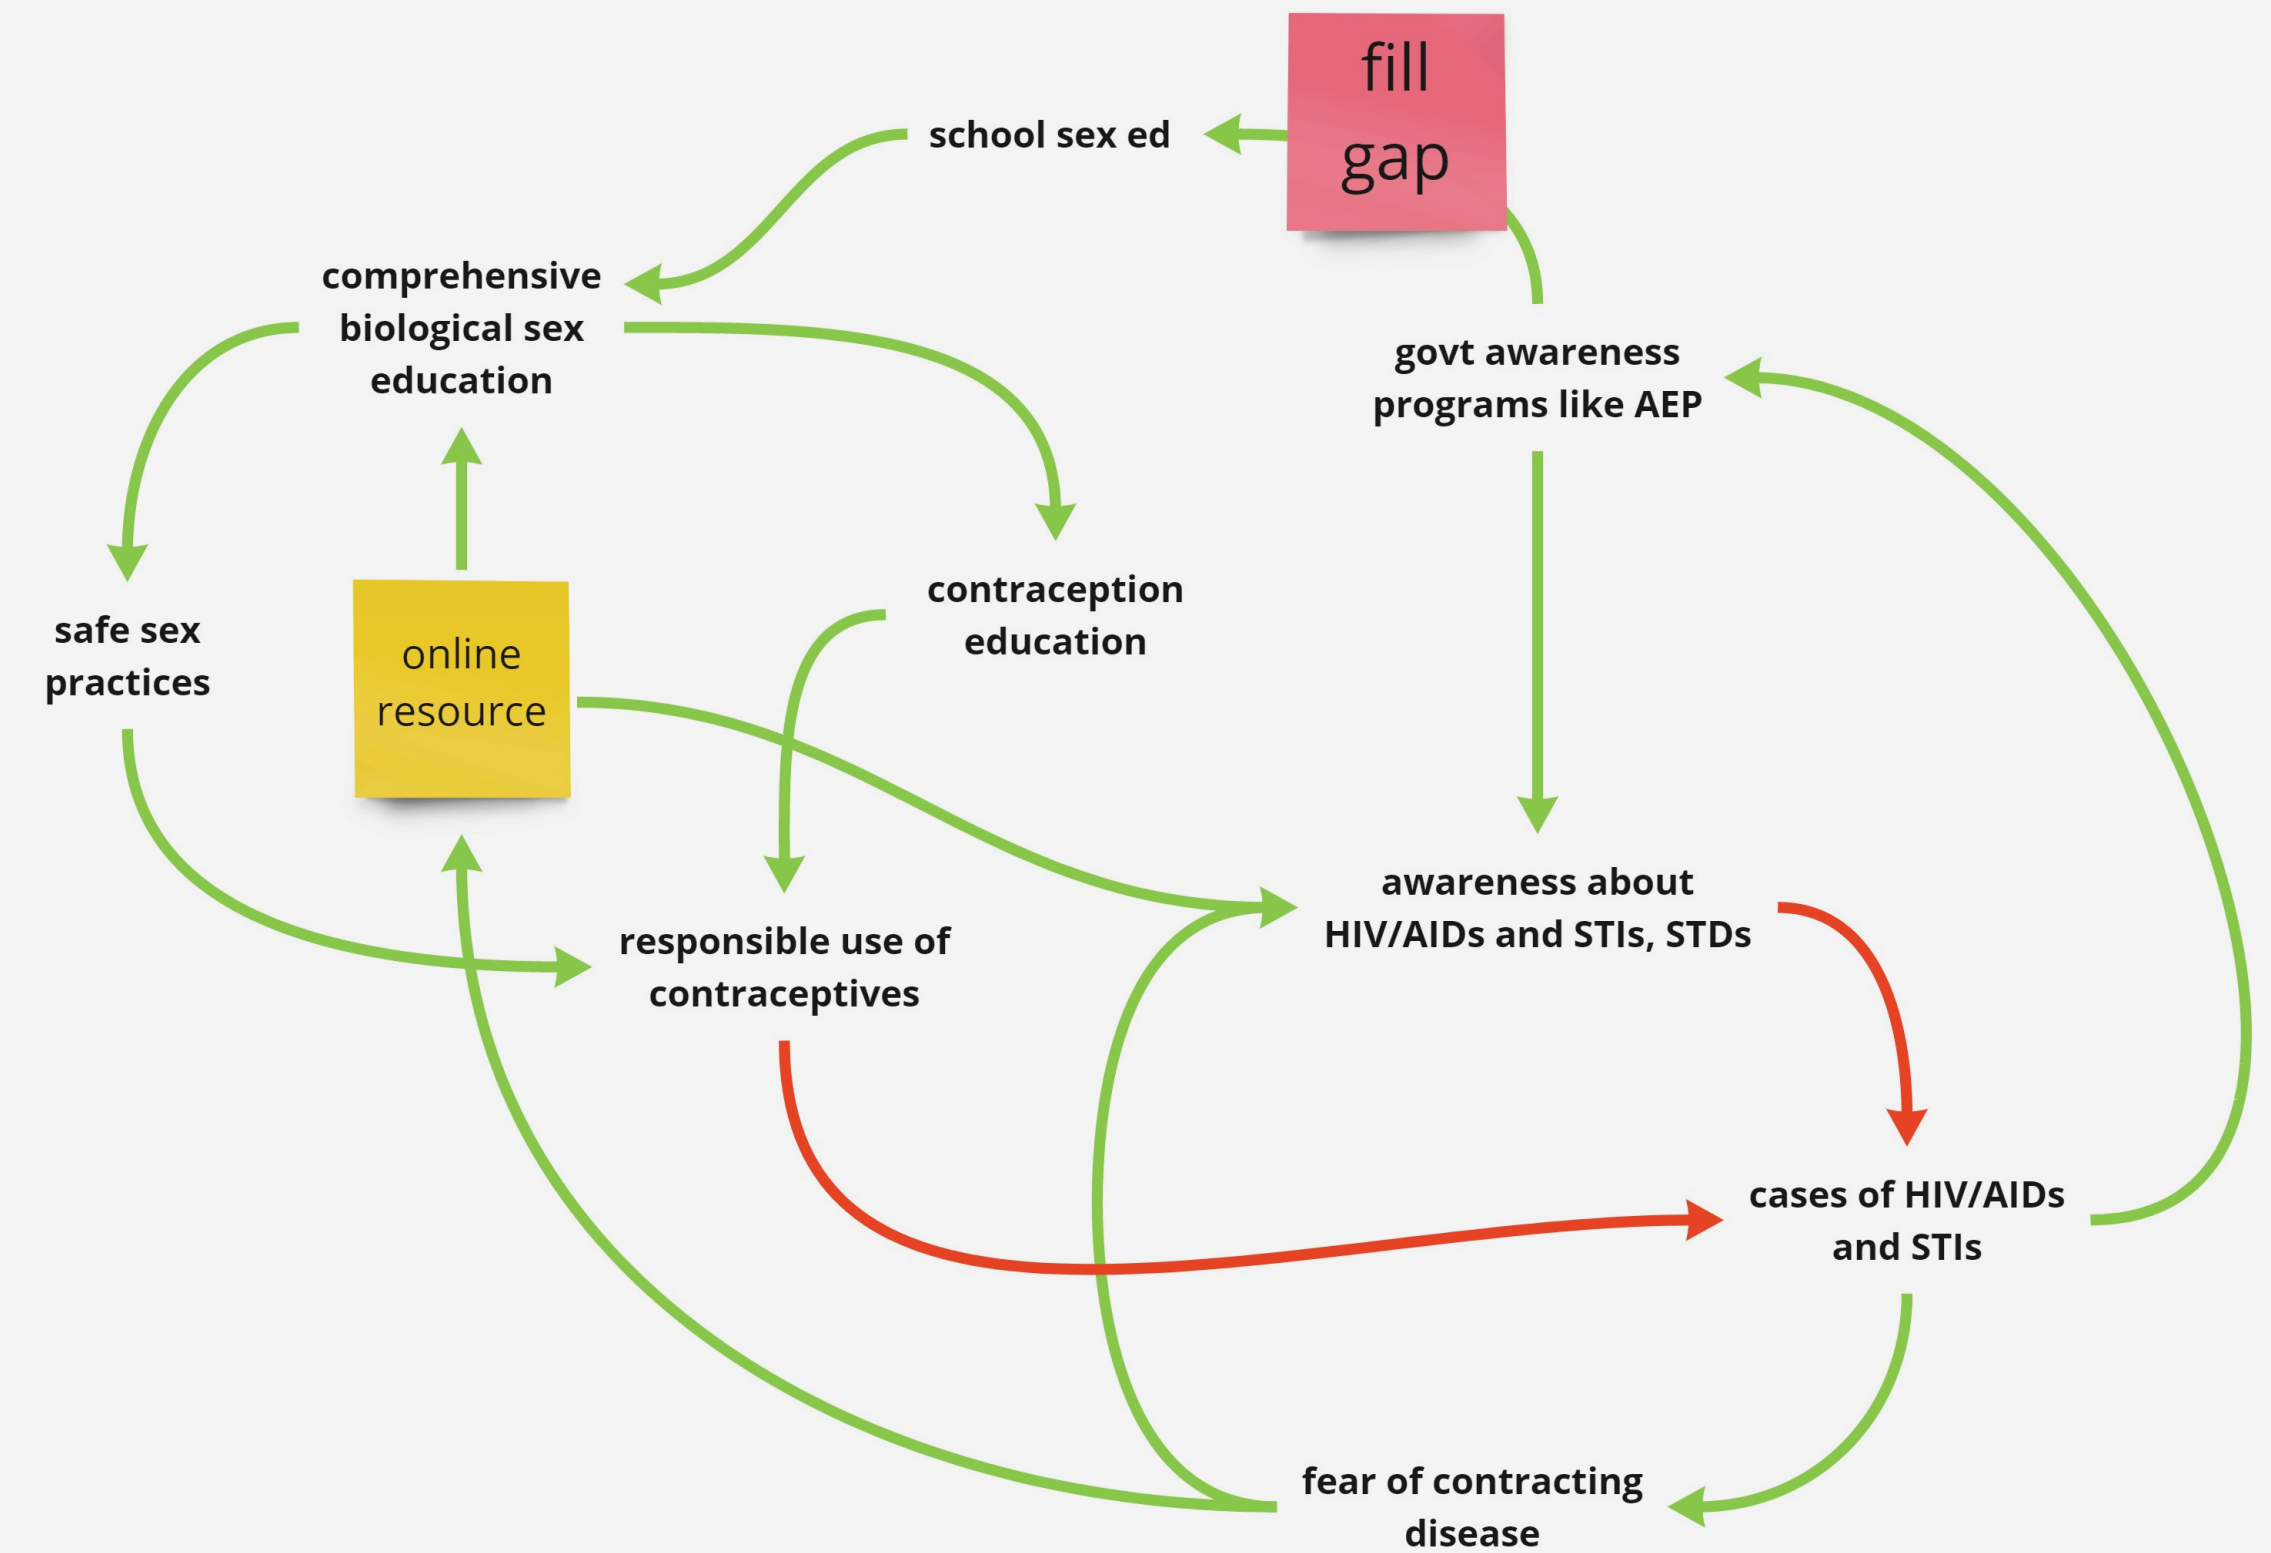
fill gap

school sex ed

comprehensive biological sex education

govt awareness programs like AEP

safe sex practices

online resource

contraception education

awareness about HIV/AIDs and STIs, STDs

responsible use of contraceptives

cases of HIV/AIDs and STIs

fear of contracting disease